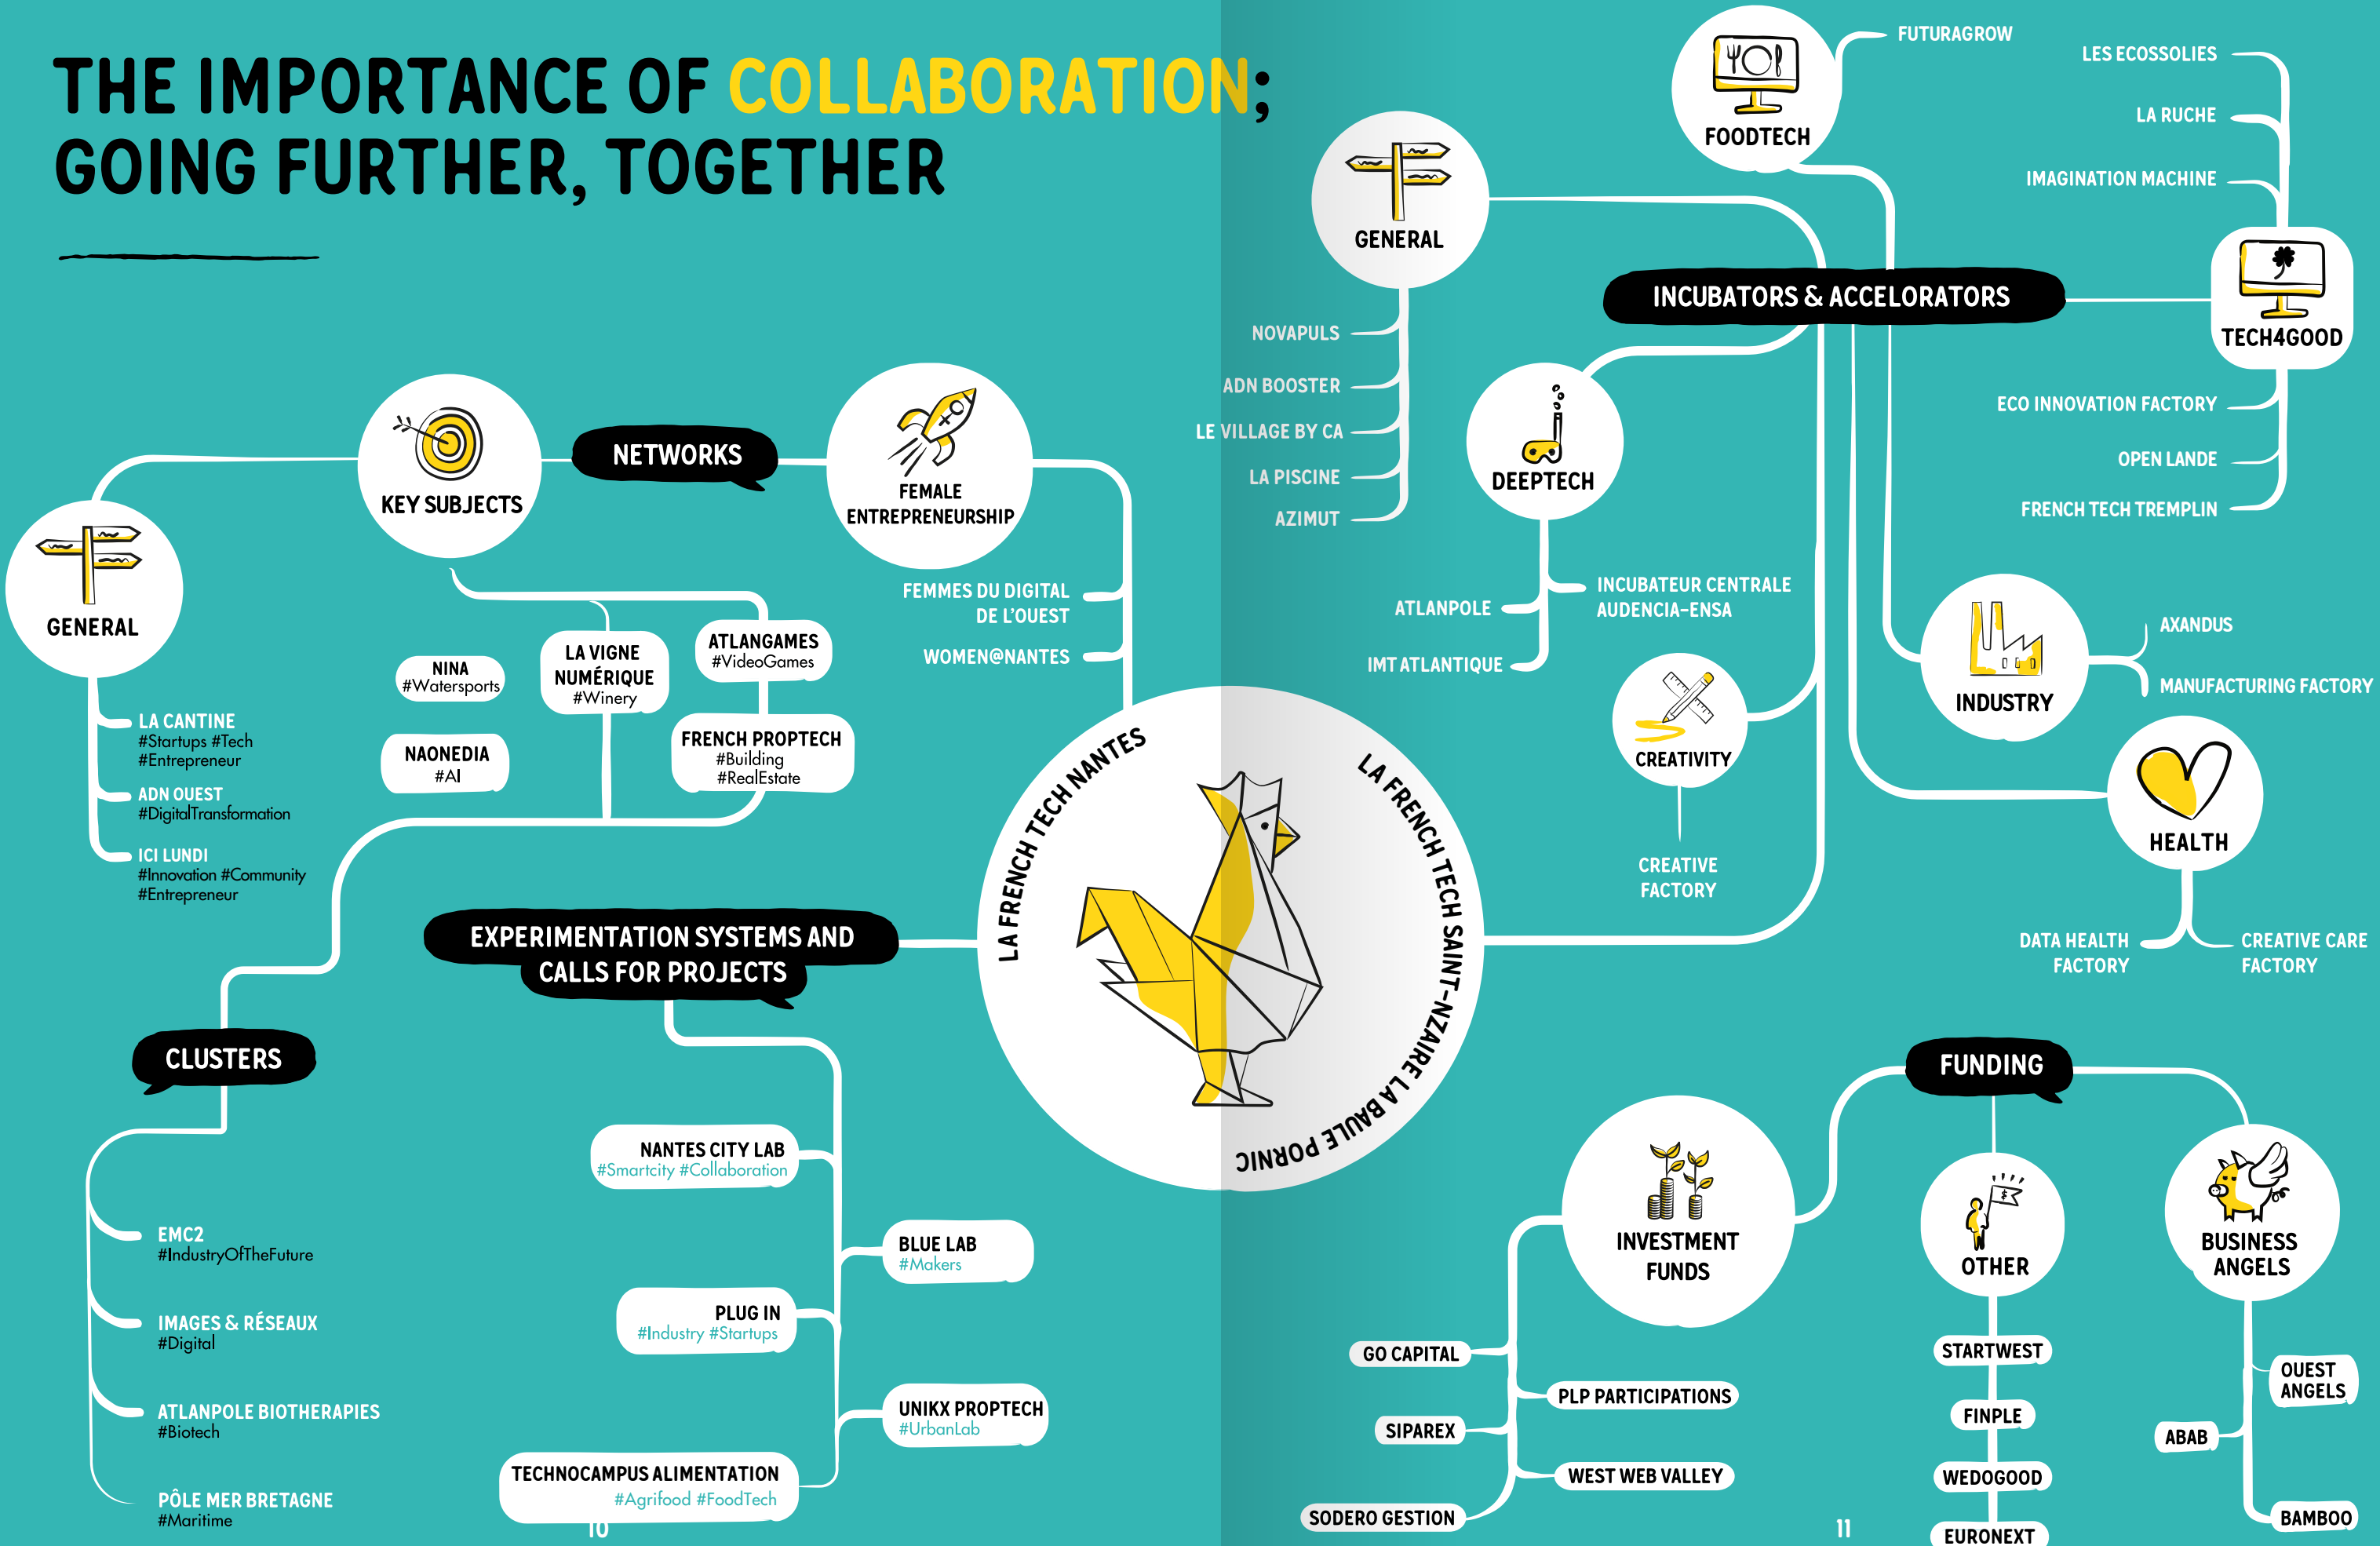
THE IMPORTANCE OF COLLABORATION; GOING FURTHER, TOGETHER

NETWORKS

KEY SUBJECTS

FEMALE ENTREPRENEURSHIP

FEMMES DU DIGITAL DE L'OUEST
WOMEN@NANTES

GENERAL

LA CANTINE
#Startups #Tech #Entrepreneur

ADN OUEST
#DigitalTransformation

ICI LUNDI
#Innovation #Community #Entrepreneur

NINA
#Watersports

LA VIGNE NUMÉRIQUE
#Winery

ATLANGAMES
#VideoGames

NAONEDIA
#AI

FRENCH PROPTECH
#Building #RealEstate

EXPERIMENTATION SYSTEMS AND CALLS FOR PROJECTS

CLUSTERS

EMC2
#IndustryOfTheFuture

IMAGES & RÉSEAUX
#Digital

ATLANPOLE BIOTHERAPIES
#Biotech

PÔLE MER BRETAGNE
#Maritime

NANTES CITY LAB
#Smartcity #Collaboration

BLUE LAB
#Makers

PLUG IN
#Industry #Startups

UNIKX PROPTECH
#UrbanLab

TECHNOCAMPUS ALIMENTATION
#Agrifood #FoodTech

10

LA FRENCH TECH NANTES
LA FRENCH TECH SAINT-NAZAIRE LA BAULE PORNIC

GENERAL

NOVAPULS
ADN BOOSTER
LE VILLAGE BY CA
LA PISCINE
AZIMUT

FOODTECH

FUTURAGROW

INCUBATORS & ACCELORATORS

TECH4GOOD

LES ECOSSOLIES
LA RUCHE
IMAGINATION MACHINE
ECO INNOVATION FACTORY
OPEN LANDE
FRENCH TECH TREMPLIN

DEEPTECH

ATLANPOLE
IMT ATLANTIQUE
INCUBATEUR CENTRALE AUDENCIA-ENSA

CREATIVITY

CREATIVE FACTORY

INDUSTRY

AXANDUS
MANUFACTURING FACTORY

HEALTH

DATA HEALTH FACTORY
CREATIVE CARE FACTORY

FUNDING

INVESTMENT FUNDS

GO CAPITAL
PLP PARTICIPATIONS
SIPAREX
WEST WEB VALLEY
SODERO GESTION

OTHER

STARTWEST
FINPLE
WEDOGOOD
EURONEXT

BUSINESS ANGELS

OUEST ANGELS
ABAB
BAMBOO

11